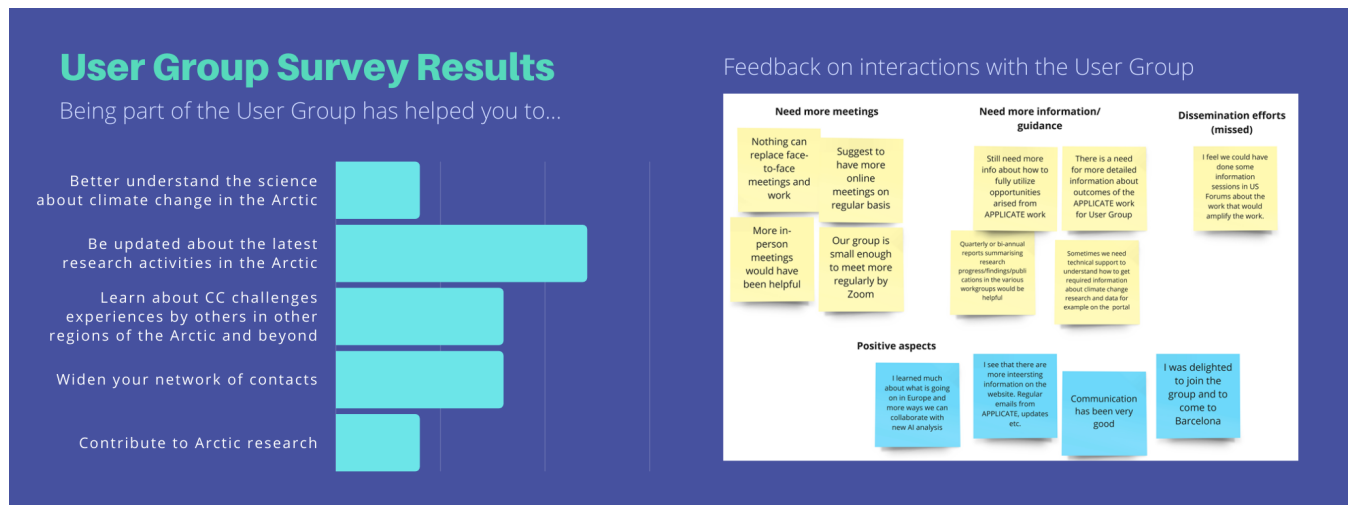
User Group Survey Results

Being part of the User Group has helped you to...

Better understand the science about climate change in the Arctic

Be updated about the latest research activities in the Arctic

Learn about CC challenges experiences by others in other regions of the Arctic and beyond

Widen your network of contacts

Contribute to Arctic research

Feedback on interactions with the User Group

Need more meetings

Nothing can replace face-to-face meetings and work

Suggest to have more online meetings on regular basis

More in-person meetings would have been helpful

Our group is small enough to meet more regularly by Zoom

Need more information/ guidance

Still need more info about how to fully utilize opportunities arised from APPLICATE work

There is a need for more detailed information about outcomes of the APPLICATE work for User Group

Quarterly or bi-annual reports summarising research progress/findings/publications in the various workgroups would be helpful

Sometimes we need technical support to understand how to get required information about climate change research and data for example on the portal

Dissemination efforts (missed)

I feel we could have done some information sessions in US Forums about the work that would amplify the work.

Positive aspects

I learned much about what is going on in Europe and more ways we can collaborate with new AI analysis

I see that there are more interesting information on the website. Regular emails from APPLICATE, updates etc.

Communication has been very good

I was delighted to join the group and to come to Barcelona